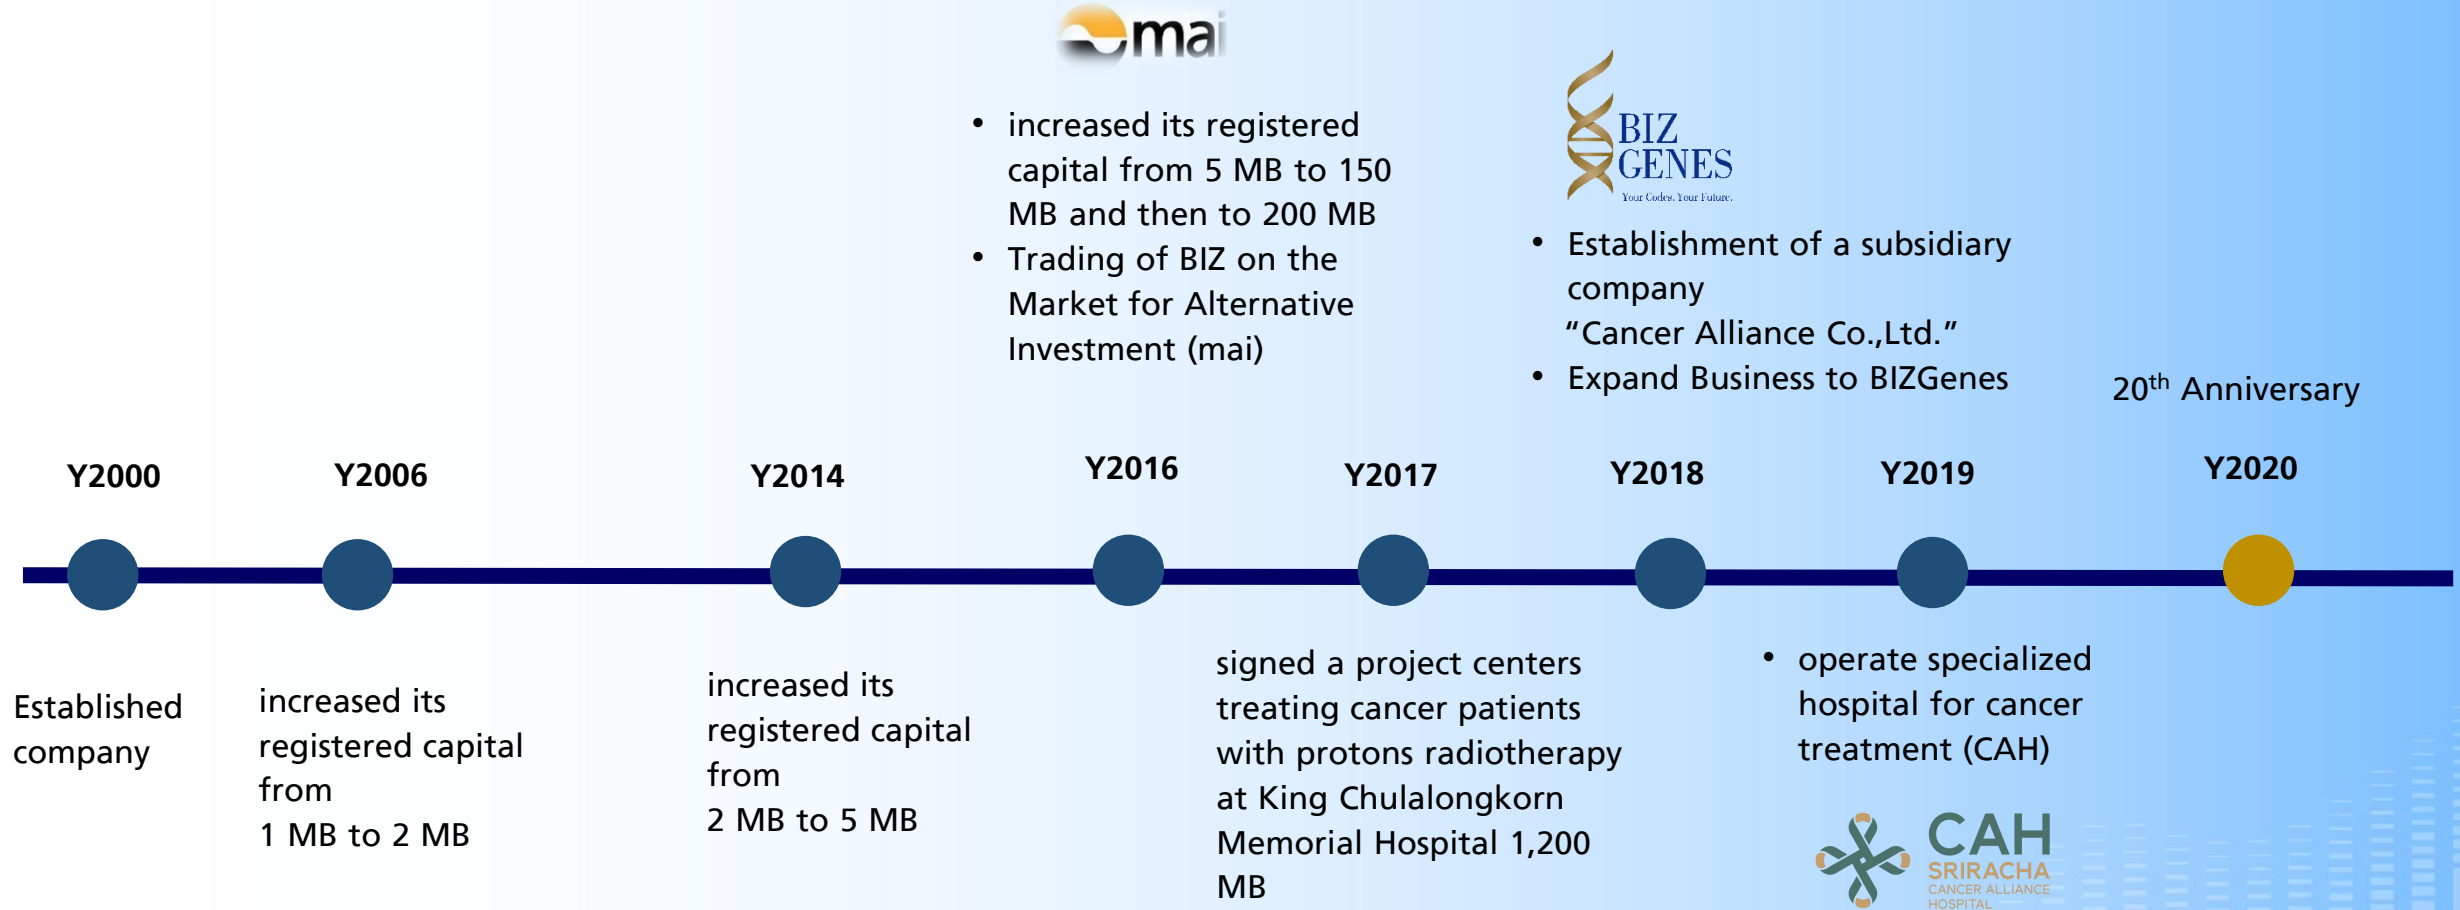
mai

• increased its registered capital from 5 MB to 150 MB and then to 200 MB
• Trading of BIZ on the Market for Alternative Investment (mai)

BIZ GENES
Your Codes. Your Future.

• Establishment of a subsidiary company "Cancer Alliance Co.,Ltd."
• Expand Business to BIZGenes

20$^{th}$ Anniversary

Y2000

Y2006

Y2014

Y2016

Y2017

Y2018

Y2019

Y2020

Established company

increased its registered capital from
1 MB to 2 MB

increased its registered capital from
2 MB to 5 MB

signed a project centers treating cancer patients with protons radiotherapy at King Chulalongkorn Memorial Hospital 1,200 MB

• operate specialized hospital for cancer treatment (CAH)

CAH
SRIRACHA
CANCER ALLIANCE
HOSPITAL